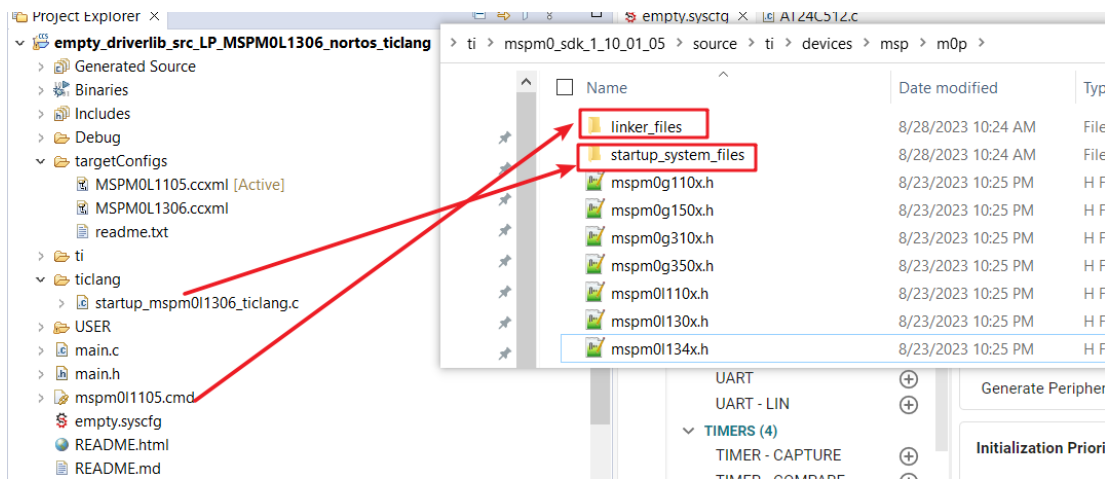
Project Explorer ×
empty_driverlib_src_LP_MSPM0L1306_nortos_ticlang
Generated Source
Binaries
Includes
Debug
targetConfigs
MSPM0L1105.ccxml [Active]
MSPM0L1306.ccxml
readme.txt
ti
ticlang
startup_mspm0l1306_ticlang.c
USER
main.c
main.h
mspm0l1105.cmd
empty.syscfg
README.html
README.md

empty.syscfg × AT24C512.c

ti › mspm0_sdk_1_10_01_05 › source › ti › devices › msp › m0p ›

| Name | Date modified | Typ |
|---|---|---|
| linker_files | 8/28/2023 10:24 AM | File |
| startup_system_files | 8/28/2023 10:24 AM | File |
| mspm0g110x.h | 8/23/2023 10:25 PM | H F |
| mspm0g150x.h | 8/23/2023 10:25 PM | H F |
| mspm0g310x.h | 8/23/2023 10:25 PM | H F |
| mspm0g350x.h | 8/23/2023 10:25 PM | H F |
| mspm0l110x.h | 8/23/2023 10:25 PM | H F |
| mspm0l130x.h | 8/23/2023 10:25 PM | H F |
| mspm0l134x.h | 8/23/2023 10:25 PM | H F |

UART
UART - LIN
TIMERS (4)
TIMER - CAPTURE
TIMER - COMPARE
Generate Peripher
Initialization Priori